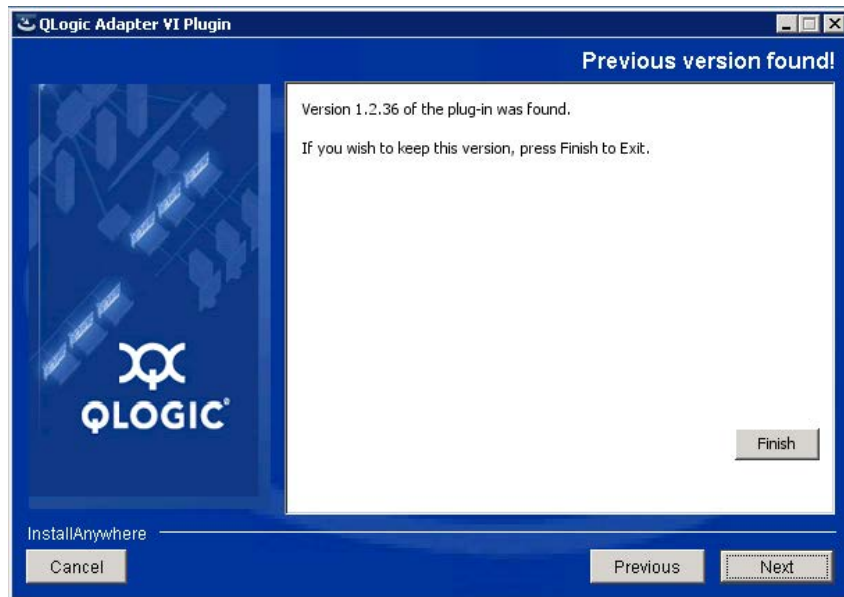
QLogic Adapter VI Plugin

Previous version found!

Version 1.2.36 of the plug-in was found.

If you wish to keep this version, press Finish to Exit.

QLOGIC

Finish

InstallAnywhere

Cancel

Previous

Next